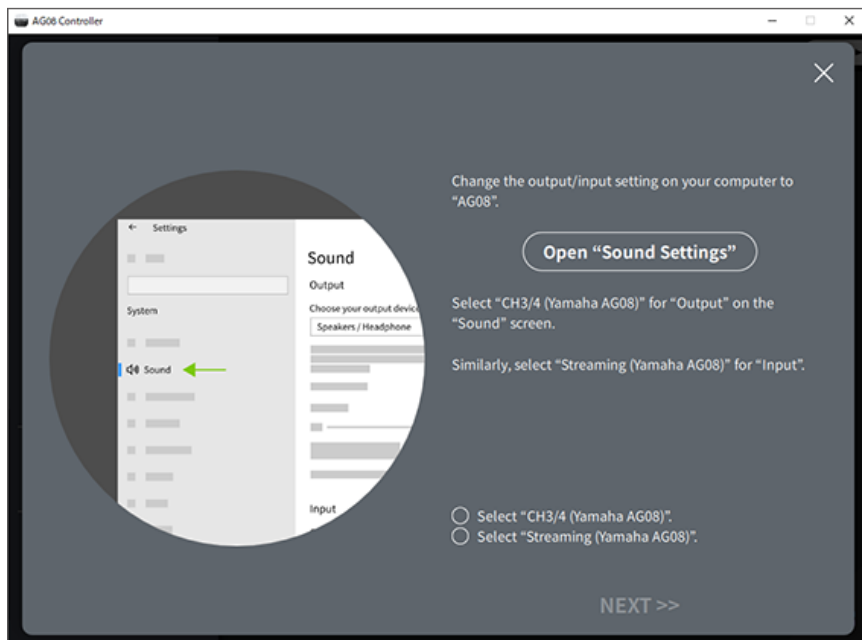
AG08 Controller

Settings

System

Sound

Sound

Output

Choose your output device

Speakers / Headphone

Input

Change the output/input setting on your computer to "AG08".

Open "Sound Settings"

Select "CH3/4 (Yamaha AG08)" for "Output" on the "Sound" screen.

Similarly, select "Streaming (Yamaha AG08)" for "Input".

Select "CH3/4 (Yamaha AG08)".

Select "Streaming (Yamaha AG08)".

NEXT >>